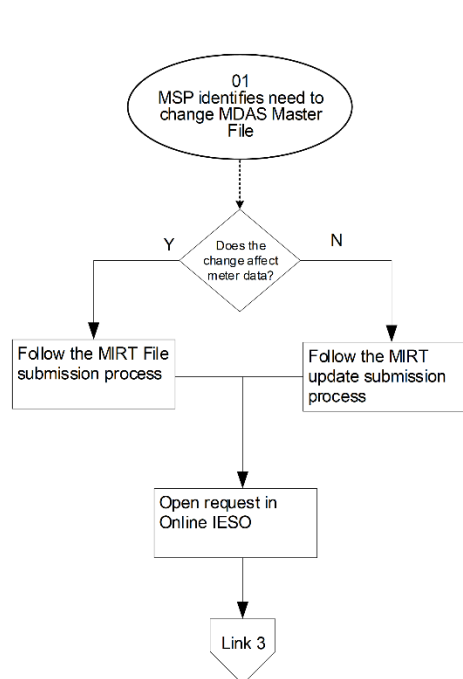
01
MSP identifies need to change MDAS Master File

Does the change affect meter data?

Y

N

Follow the MIRT File submission process

Follow the MIRT update submission process

Open request in Online IESO

Link 3